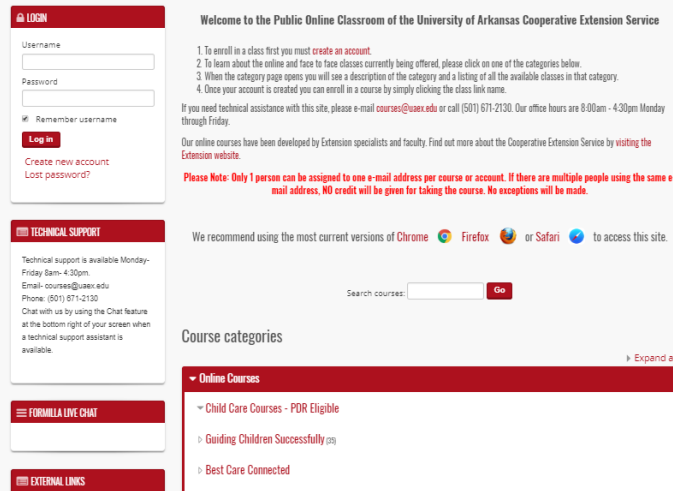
LOGIN

Username

Password

Remember username

Log in

Create new account
Lost password?

TECHNICAL SUPPORT

Technical support is available Monday-Friday 8am- 4:30pm.
Email- courses@uaex.edu
Phone: (501) 671-2130
Chat with us by using the Chat feature at the bottom right of your screen when a technical support assistant is available.

FORMILLA LIVE CHAT

EXTERNAL LINKS

Welcome to the Public Online Classroom of the University of Arkansas Cooperative Extension Service

1. To enroll in a class first you must create an account.
2. To learn about the online and face to face classes currently being offered, please click on one of the categories below.
3. When the category page opens you will see a description of the category and a listing of all the available classes in that category.
4. Once your account is created you can enroll in a course by simply clicking the class link name.

If you need technical assistance with this site, please e-mail courses@uaex.edu or call (501) 671-2130. Our office hours are 8:00am - 4:30pm Monday through Friday.

Our online courses have been developed by Extension specialists and faculty. Find out more about the Cooperative Extension Service by visiting the Extension website.

Please Note: Only 1 person can be assigned to one e-mail address per course or account. If there are multiple people using the same e-mail address, NO credit will be given for taking the course. No exceptions will be made.

We recommend using the most current versions of Chrome Firefox or Safari to access this site.

Search courses: Go

Course categories

Expand a

Online Courses

Child Care Courses - PDR Eligible

Guiding Children Successfully (35)

Best Care Connected